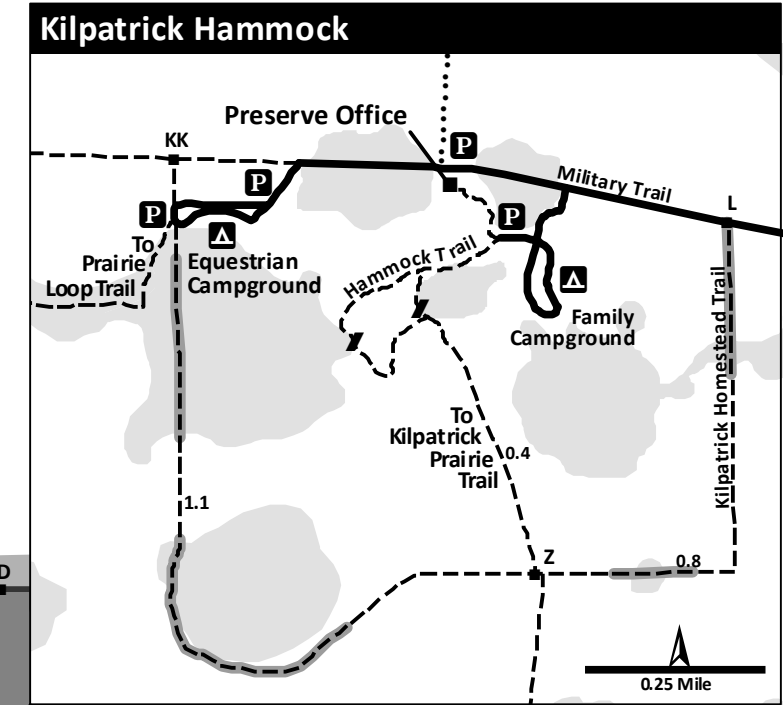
Kilpatrick Hammock

Preserve Office

KK

P

P

P

P

Military Trail

L

To Prairie Loop Trail

Equestrian Campground

Hammock Trail

Family Campground

Kilpatrick Homestead Trail

To Kilpatrick Prairie Trail

0.4

1.1

D

Z

0.8

0.25 Mile